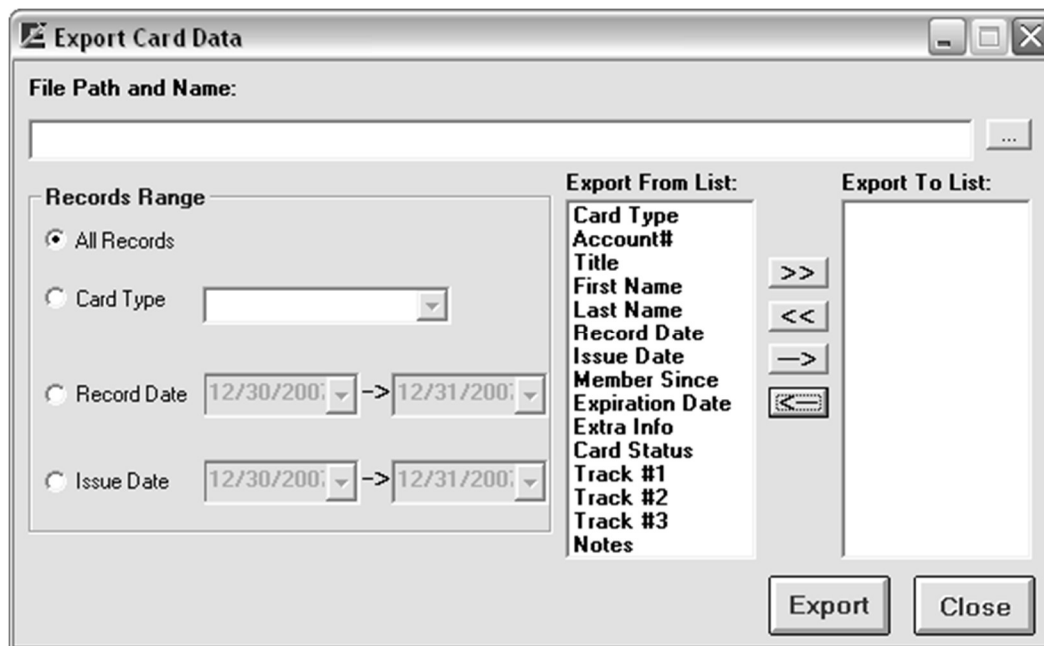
Export Card Data

File Path and Name:

...

Records Range

All Records

Card Type

Record Date 12/30/200 -> 12/31/200

Issue Date 12/30/200 -> 12/31/200

Export From List:

Card Type
Account#
Title
First Name
Last Name
Record Date
Issue Date
Member Since
Expiration Date
Extra Info
Card Status
Track #1
Track #2
Track #3
Notes

>>
<<
—>
<—

Export To List:

Export

Close